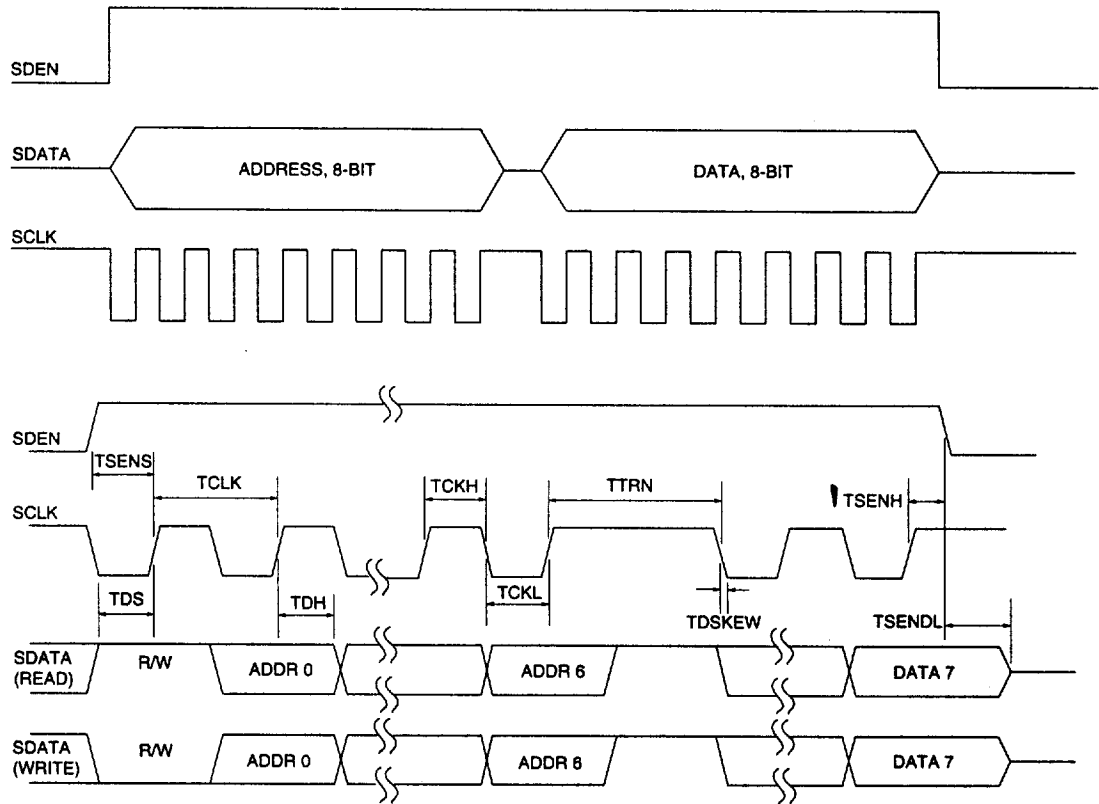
SDEN

SDATA

ADDRESS, 8-BIT

DATA, 8-BIT

SCLK

SDEN

TSENS

TCLK

TCKH

TTRN

TSENH

SCLK

TDS

TDH

TCKL

TDSKEW

TSENDL

SDATA (READ)

R/W

ADDR 0

ADDR 6

DATA 7

SDATA (WRITE)

R/W

ADDR 0

ADDR 6

DATA 7